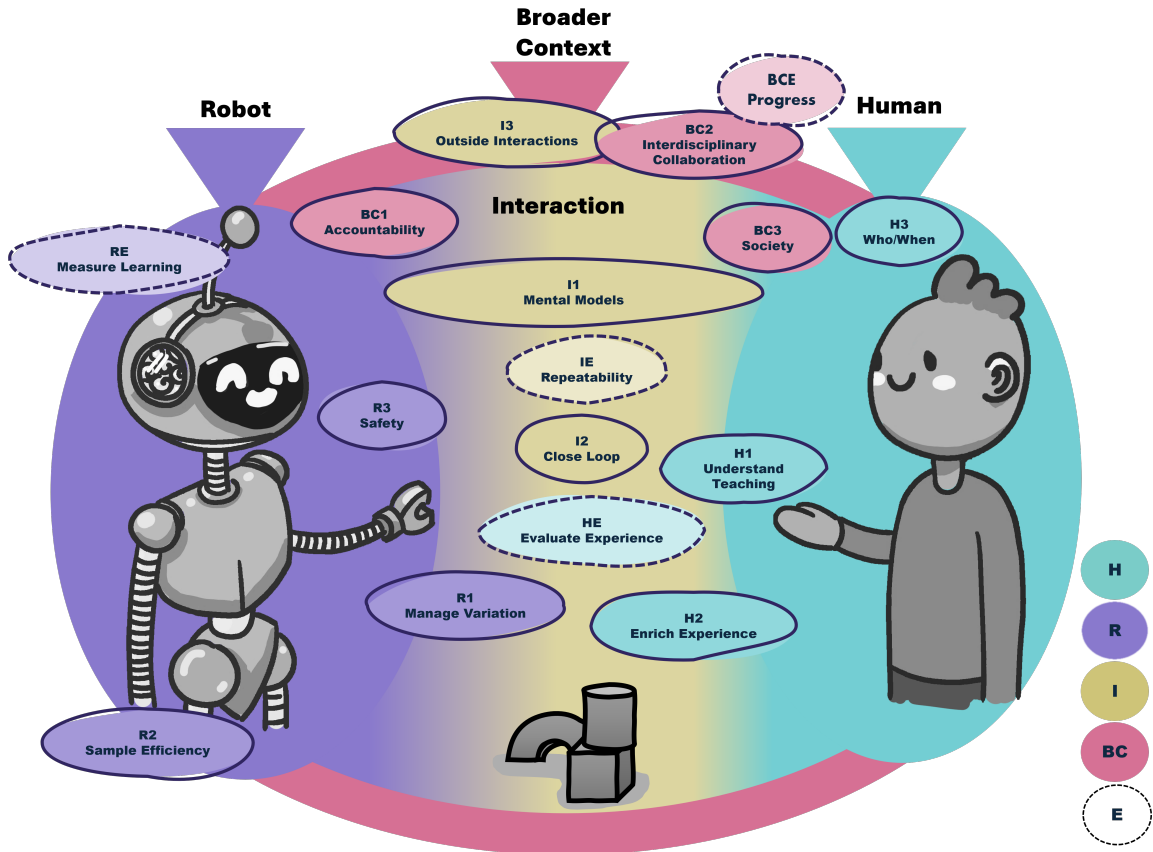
Broader Context

BCE Progress

Robot

Human

I3 Outside Interactions

BC2 Interdisciplinary Collaboration

BC1 Accountability

Interaction

BC3 Society

H3 Who/When

RE Measure Learning

I1 Mental Models

IE Repeatability

R3 Safety

I2 Close Loop

H1 Understand Teaching

HE Evaluate Experience

R1 Manage Variation

H2 Enrich Experience

R2 Sample Efficiency

H

R

I

BC

E